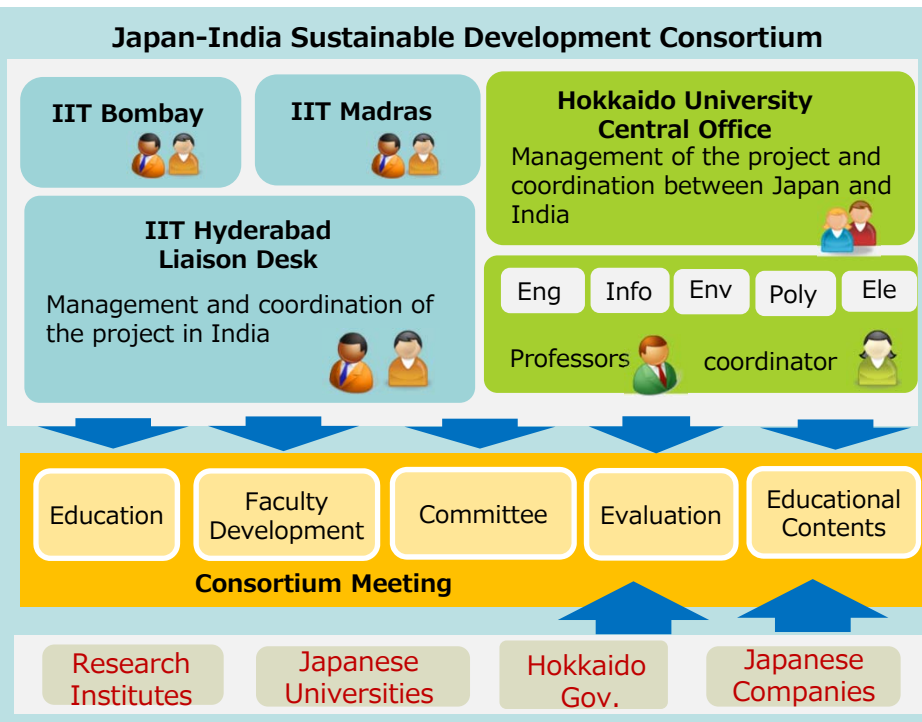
Japan-India Sustainable Development Consortium

IIT Bombay

IIT Madras

Hokkaido University Central Office
Management of the project and coordination between Japan and India

IIT Hyderabad Liaison Desk
Management and coordination of the project in India

Eng

Info

Env

Poly

Ele

Professors

coordinator

Education

Faculty Development

Committee

Evaluation

Educational Contents

Consortium Meeting

Research Institutes

Japanese Universities

Hokkaido Gov.

Japanese Companies